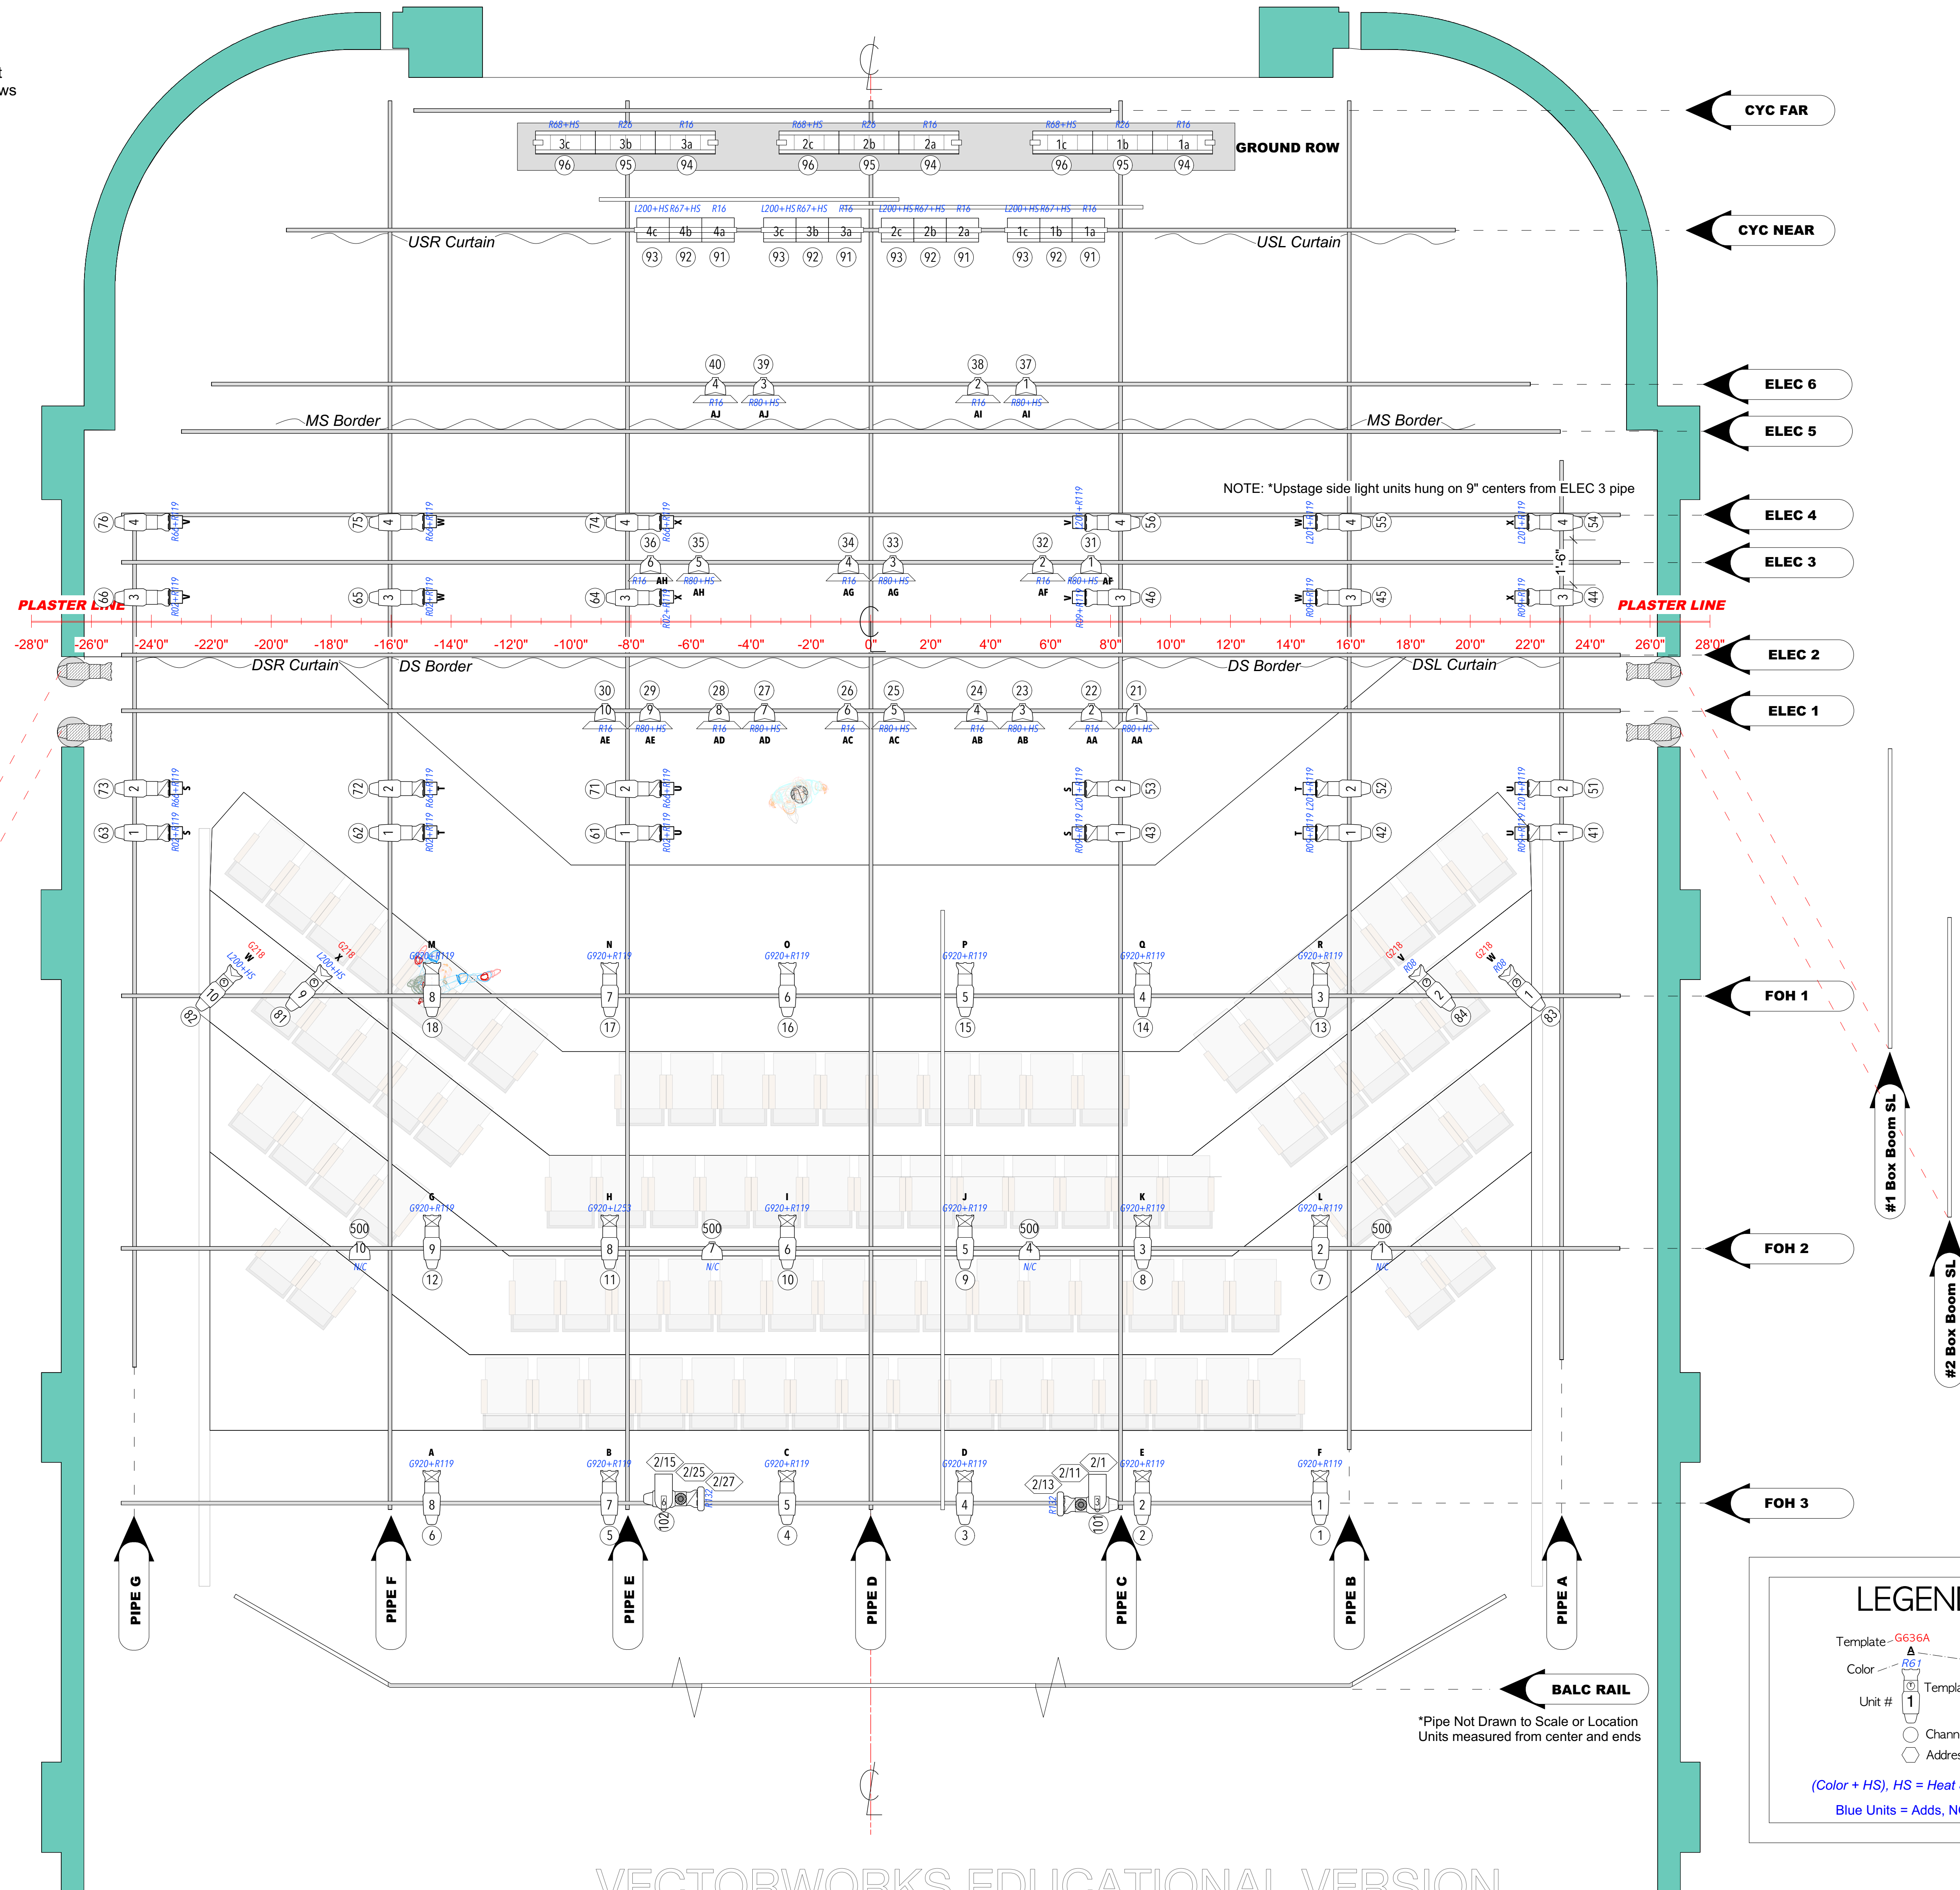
t
ws

CYC FAR

GROUND ROW

R68+HS R26 R16 R68+HS R26 R16 R68+HS R26 R16
3c 3b 3a 2c 2b 2a 1c 1b 1a
96 95 94 96 95 94 96 95 94

CYC NEAR

L200+HS R67+HS R16 L200+HS R67+HS R16 L200+HS R67+HS R16 L200+HS R67+HS R16
4c 4b 4a 3c 3b 3a 2c 2b 2a 1c 1b 1a
93 92 91 93 92 91 93 92 91 93 92 91

USR Curtain
USL Curtain

40 39 38 37
4 3 2 1
R16 R80+HS R16 R80+HS
AJ AJ AI AI

ELEC 6
MS Border
MS Border
ELEC 5

NOTE: *Upstage side light units hung on 9" centers from ELEC 3 pipe

ELEC 4
ELEC 3

76 75 74 56 55 54
36 35 34 33 32 31
6 5 4 3 2 1
R16 AH R80+HS R16 R80+HS R16 R80+HS AF
AH AG AG AF
66 65 64 46 45 44
1'-6"

PLASTER LINE
PLASTER LINE

-28'0" -26'0" -24'0" -22'0" -20'0" -18'0" -16'0" -14'0" -12'0" -10'0" -8'0" -6'0" -4'0" -2'0" 0" 2'0" 4'0" 6'0" 8'0" 10'0" 12'0" 14'0" 16'0" 18'0" 20'0" 22'0" 24'0" 26'0" 28'0"

ELEC 2
DSR Curtain
DS Border
DS Border
DSL Curtain

30 29 28 27 26 25 24 23 22 21
10 9 8 7 6 5 4 3 2 1
R16 R80+HS R16 R80+HS R16 R80+HS R16 R80+HS R16 R80+HS
AE AE AD AD AC AC AB AB AA AA
ELEC 1

73 72 71 53 52 51
63 62 61 43 42 41

M N O P Q R
G920+R119 G920+R119 G920+R119 G920+R119 G920+R119 G920+R119
G218 L200+HS G218 L200+HS G218 R08 G218 R08
10 9 8 7 6 5 4 3 2 1
82 81 18 17 16 15 14 13 84 83
FOH 1

#1 Box Boom SL
#2 Box Boom SL

G H I J K L
G920+R119 G920+L253 G920+R119 G920+R119 G920+R119 G920+R119
500 500 500 500
10 9 8 7 6 5 4 3 2 1
N/C N/C N/C N/C
12 11 10 9 8 7
FOH 2

A B C D E F
G920+R119 G920+R119 G920+R119 G920+R119 G920+R119 G920+R119
2/15 2/25 2/27 2/11 2/1 2/13
8 7 5 4 2 1
6 5 4 3 2 1
102 101
FOH 3

PIPE G PIPE F PIPE E PIPE D PIPE C PIPE B PIPE A

BALC RAIL

*Pipe Not Drawn to Scale or Location
Units measured from center and ends

LEGEN
Template G636A
Color R61
Unit # 1
Templa
Chann
Addre
(Color + HS), HS = Heat
Blue Units = Adds, N

VECTORWORKS EDUCATIONAL VERSION